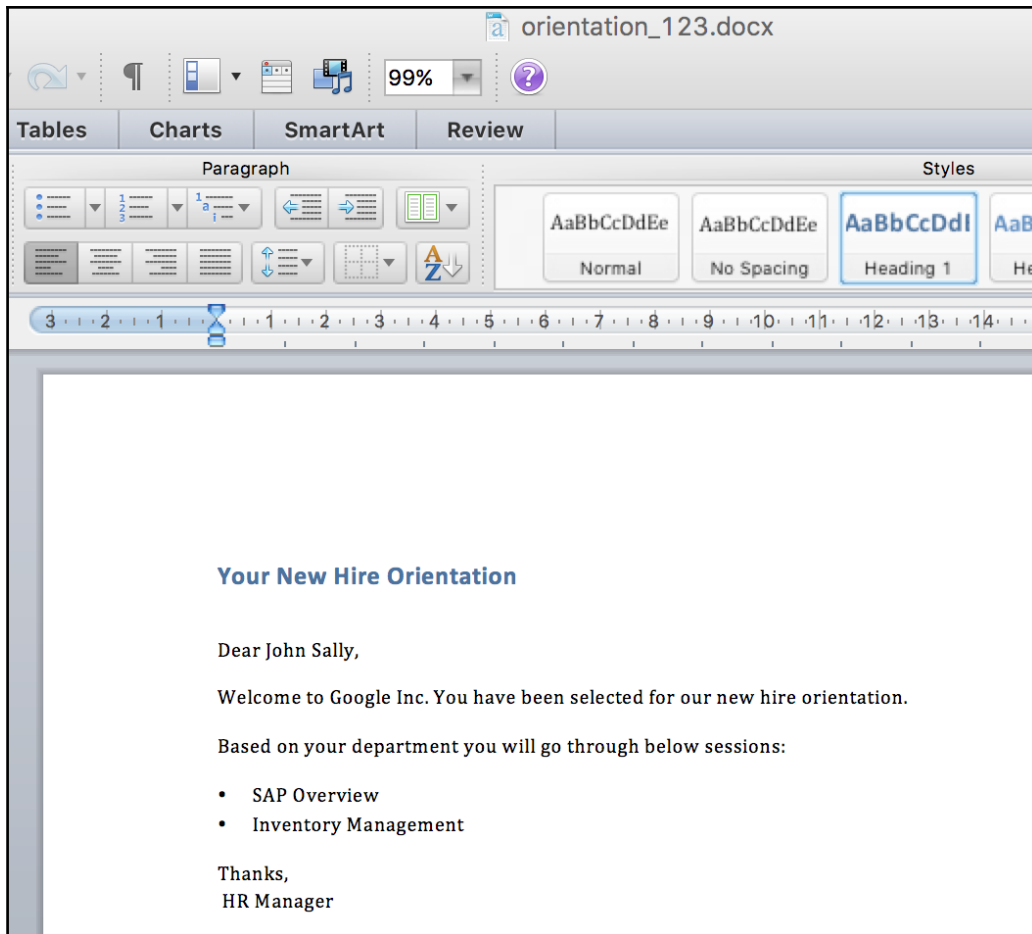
orientation_123.docx

99%

Tables Charts SmartArt Review

Paragraph

Styles

AaBbCcDdEe
Normal

AaBbCcDdEe
No Spacing

AaBbCcDdI
Heading 1

AaB
He

3 2 1 1 2 3 4 5 6 7 8 9 10 11 12 13 14

Your New Hire Orientation

Dear John Sally,

Welcome to Google Inc. You have been selected for our new hire orientation.

Based on your department you will go through below sessions:

- SAP Overview
- Inventory Management

Thanks,
HR Manager